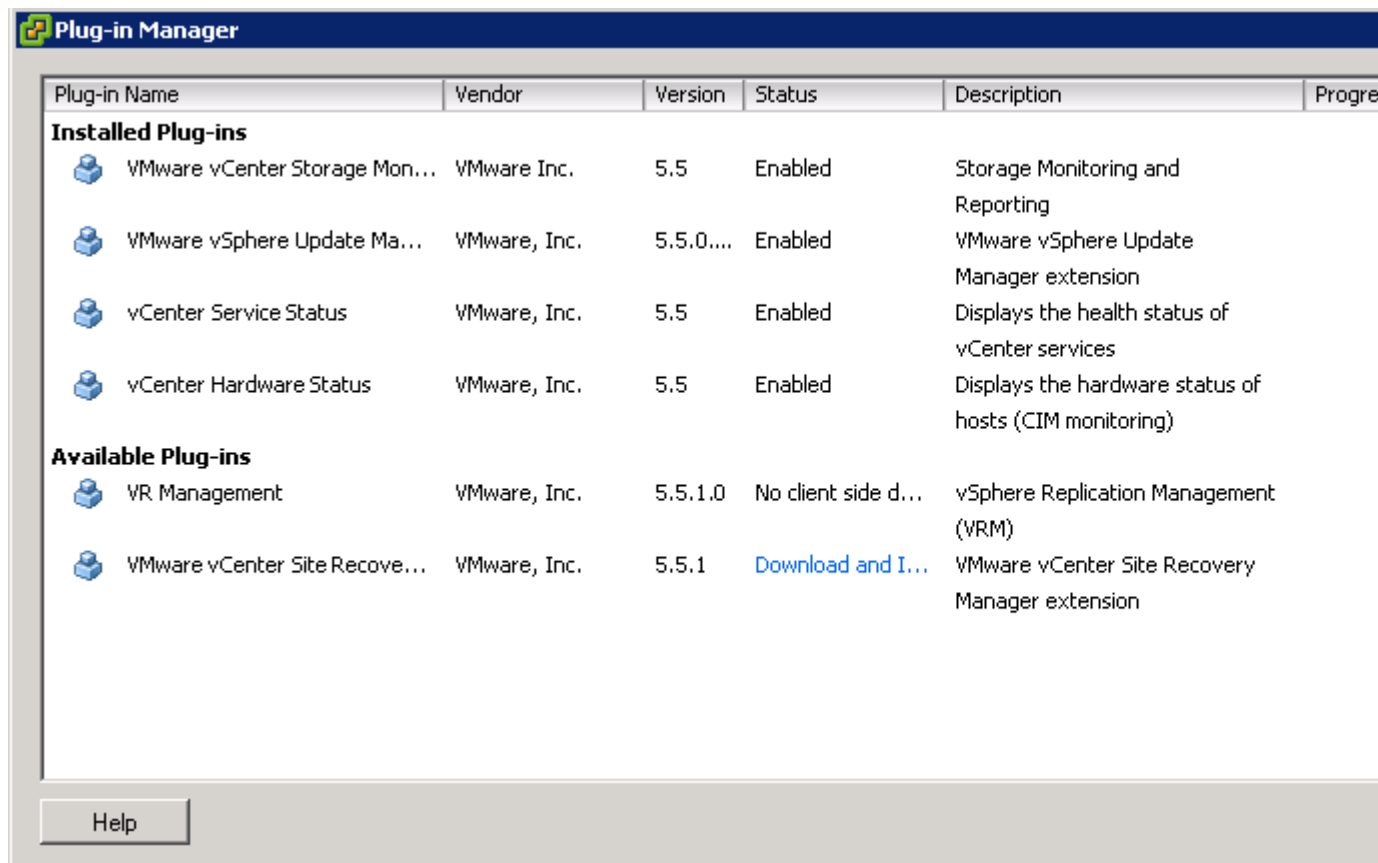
Plug-in Manager

| Plug-in Name | Vendor | Version | Status | Description | Progre |
|---|---|---|---|---|---|
| **Installed Plug-ins** | | | | | |
| VMware vCenter Storage Mon... | VMware Inc. | 5.5 | Enabled | Storage Monitoring and Reporting | |
| VMware vSphere Update Ma... | VMware, Inc. | 5.5.0.... | Enabled | VMware vSphere Update Manager extension | |
| vCenter Service Status | VMware, Inc. | 5.5 | Enabled | Displays the health status of vCenter services | |
| vCenter Hardware Status | VMware, Inc. | 5.5 | Enabled | Displays the hardware status of hosts (CIM monitoring) | |
| **Available Plug-ins** | | | | | |
| VR Management | VMware, Inc. | 5.5.1.0 | No client side d... | vSphere Replication Management (VRM) | |
| VMware vCenter Site Recove... | VMware, Inc. | 5.5.1 | Download and I... | VMware vCenter Site Recovery Manager extension | |

Help